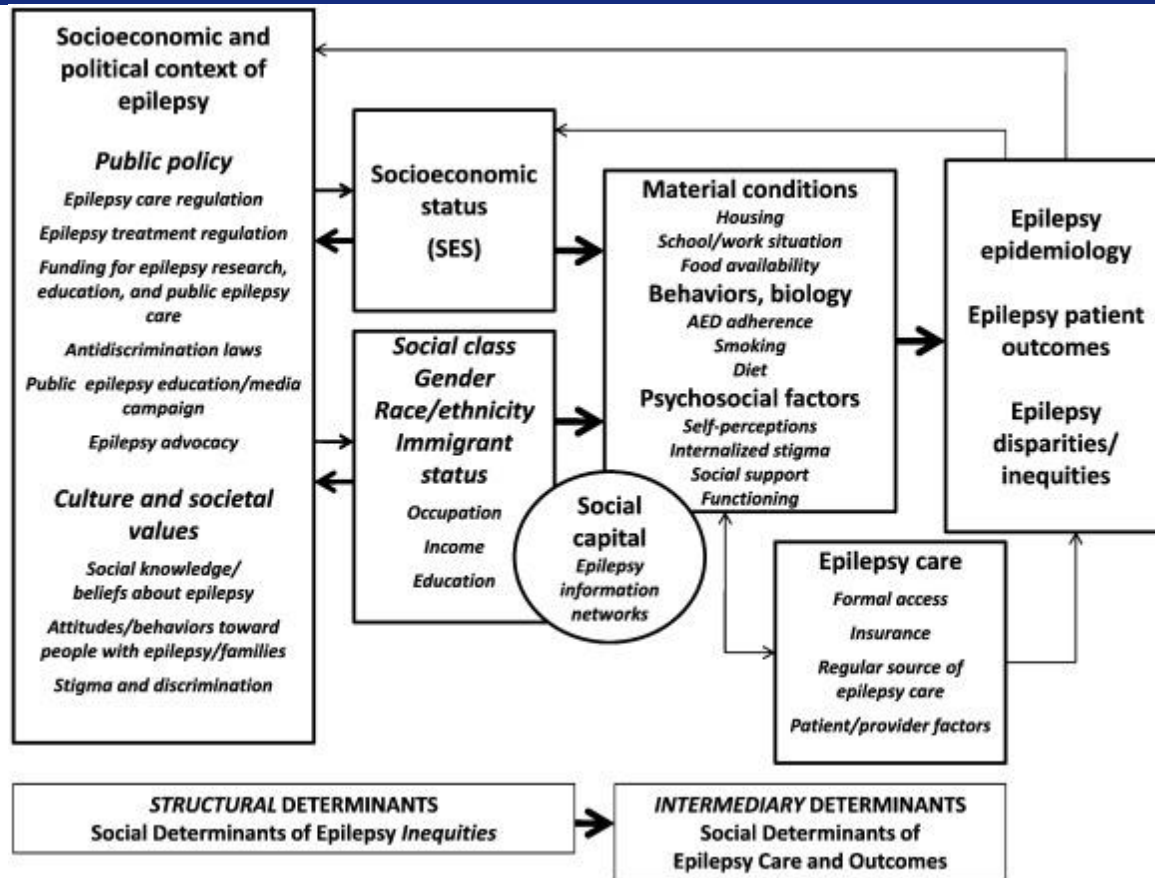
Socioeconomic and political context of epilepsy

Public policy

Epilepsy care regulation

Epilepsy treatment regulation

Funding for epilepsy research, education, and public epilepsy care

Antidiscrimination laws

Public epilepsy education/media campaign

Epilepsy advocacy

Culture and societal values

Social knowledge/ beliefs about epilepsy

Attitudes/behaviors toward people with epilepsy/families

Stigma and discrimination

Socioeconomic status (SES)

Social class
Gender
Race/ethnicity
Immigrant status

Occupation

Income

Education

Social capital
Epilepsy information networks

Material conditions
Housing
School/work situation
Food availability

Behaviors, biology
AED adherence
Smoking
Diet

Psychosocial factors
Self-perceptions
Internalized stigma
Social support
Functioning

Epilepsy care

Formal access

Insurance

Regular source of epilepsy care

Patient/provider factors

Epilepsy epidemiology

Epilepsy patient outcomes

Epilepsy disparities/ inequities

STRUCTURAL DETERMINANTS
Social Determinants of Epilepsy Inequities

INTERMEDIARY DETERMINANTS
Social Determinants of Epilepsy Care and Outcomes